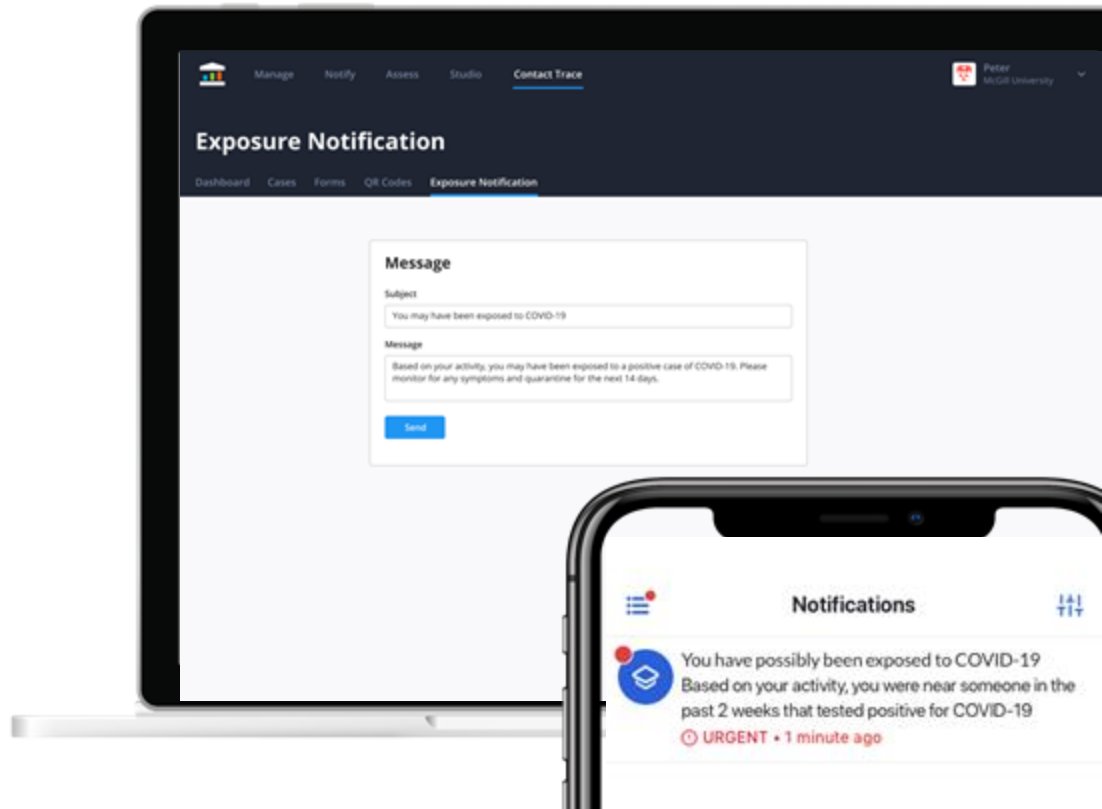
Manage Notify Assess Studio Contact Trace

Peter
McGill University

Exposure Notification

Dashboard Cases Forms QR Codes Exposure Notification

Message

Subject

You may have been exposed to COVID-19

Message

Based on your activity, you may have been exposed to a positive case of COVID-19. Please monitor for any symptoms and quarantine for the next 14 days.

Send

Notifications

You have possibly been exposed to COVID-19
Based on your activity, you were near someone in the past 2 weeks that tested positive for COVID-19
URGENT • 1 minute ago